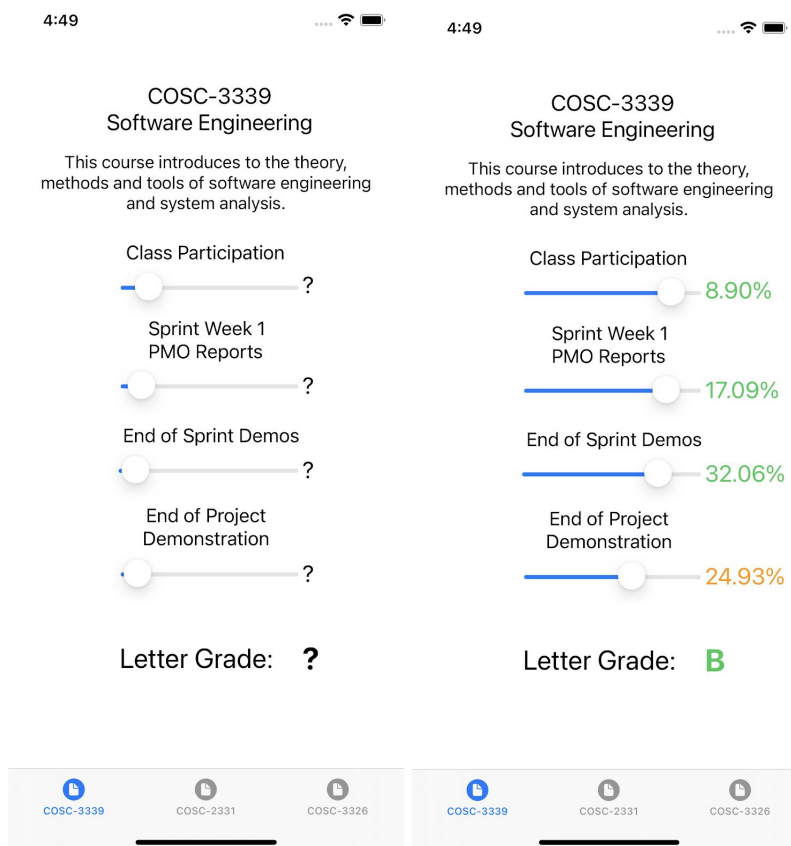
4:49

COSC-3339
Software Engineering

This course introduces to the theory, methods and tools of software engineering and system analysis.

Class Participation

?

Sprint Week 1
PMO Reports

?

End of Sprint Demos

?

End of Project
Demonstration

?

Letter Grade: ?

COSC-3339 COSC-2331 COSC-3326

4:49

COSC-3339
Software Engineering

This course introduces to the theory, methods and tools of software engineering and system analysis.

Class Participation

8.90%

Sprint Week 1
PMO Reports

17.09%

End of Sprint Demos

32.06%

End of Project
Demonstration

24.93%

Letter Grade: B

COSC-3339 COSC-2331 COSC-3326